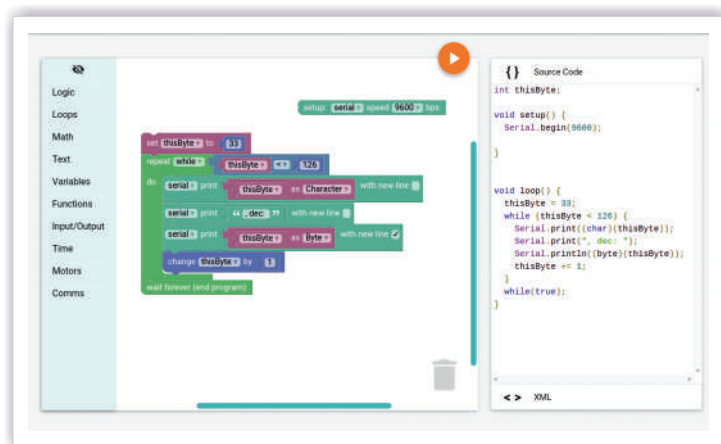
Logic
Loops
Math
Text
Variables
Functions
Input/Output
Time
Motors
Comms

setup: serial speed 9600 bps

set thisByte to 33
repeat while thisByte < 126
do serial print thisByte as Character with new line
serial print " , dec: " with new line
serial print thisByte as Byte with new line
change thisByte by 1
wait forever (end program)

{ } Source Code

int thisByte;

void setup() {
  Serial.begin(9600);

}


void loop() {
  thisByte = 33;
  while (thisByte < 126) {
    Serial.print((char)(thisByte));
    Serial.print(", dec: ");
    Serial.println((byte)(thisByte));
    thisByte += 1;
  }
  while(true);
}

< > XML